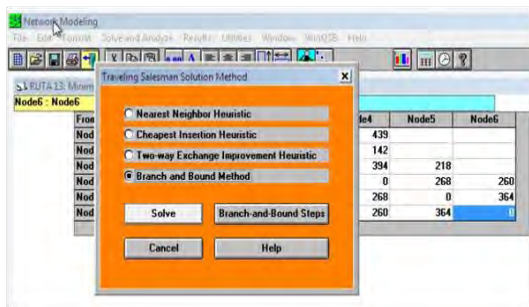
Network Modeling
File Edit Format Solve and Analyze Results Utilities Window WinQSB Help

RUTA 13: Minim
Node6 : Node6

Traveling Salesman Solution Method

Nearest Neighbor Heuristic
Cheapest Insertion Heuristic
Two-way Exchange Improvement Heuristic
Branch and Bound Method

Solve
Branch-and-Bound Steps
Cancel
Help

| Fron | ode4 | Node5 | Node6 |
|---|---|---|---|
| Nod | 439 | | |
| Nod | 142 | | |
| Nod | 394 | 218 | |
| Nod | 0 | 268 | 260 |
| Nod | 268 | 0 | 364 |
| Nod | 260 | 364 | 0 |